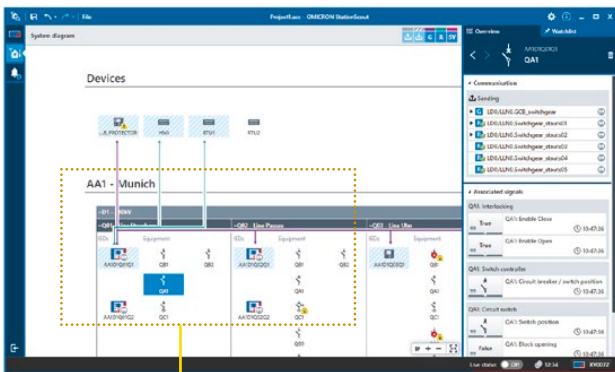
File

Project1.scc · OMICRON StationScout

System diagram

Devices

...E_PROTECTOR

HMI1

RTU1

RTU2

AA1 - Munich

–D1 ... kV

–Q01 ...

–Q02 Line Passau

–Q03 Line Ulm

IEDs

Equipment

AA1D1Q01FD1

QB1

QB2

QA1

AA1D1Q01FD2

QC1

IEDs

Equipment

AA1D1Q02FD1

QB1

QB2

QA1

AA1D1Q02FD2

QC1

IEDs

Equipment

AA1D1Q03FD1

QB1

QB2

QA1

QC1

Overview

Watchlist

AA1D1Q01

QA1

Communication

Sending

LD0/LLN0.GCB_switchgear

LD0/LLN0.Switchgear_status01

LD0/LLN0.Switchgear_status02

LD0/LLN0.Switchgear_status03

LD0/LLN0.Switchgear_status04

LD0/LLN0.Switchgear_status05

Associated signals

QA1: Interlocking

True

QA1: Enable Close

17:37:26

True

QA1: Enable Open

17:37:26

QA1: Switch controller

QA1: Circuit breaker / switch position

17:37:26

QA1: Circuit switch

QA1: Switch position

17:37:26

QA1: Block opening

17:37:26

False

Live status

Off

12:34

XYOO72